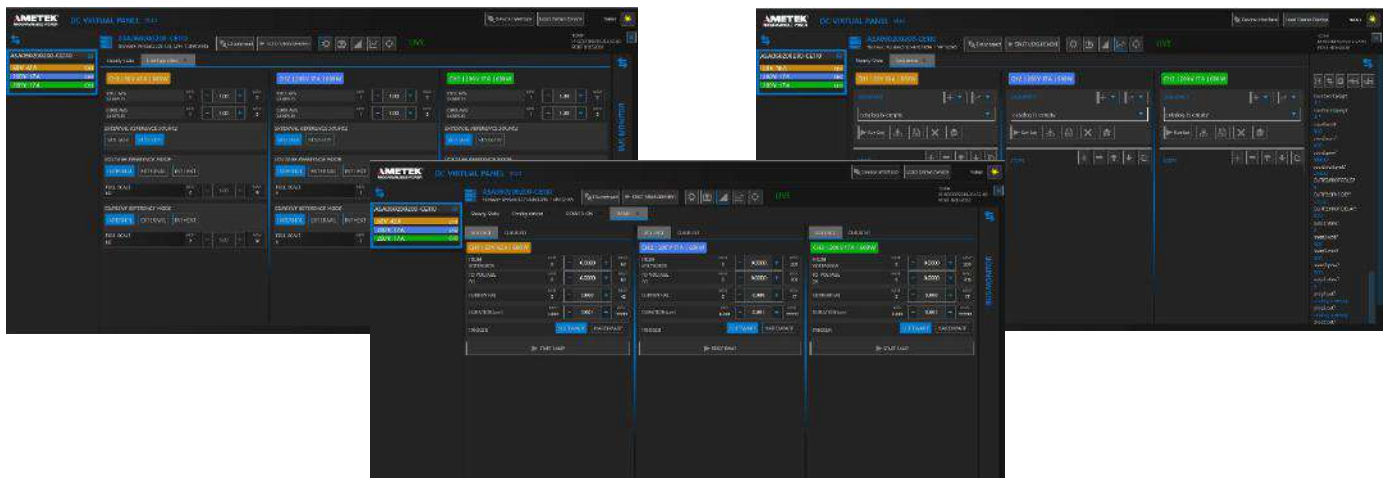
AMETEK DC VIRTUAL PANEL

CH1 | 20V 42A | 840W
CH2 | 280V 17A | 840W
CH3 | 280V 17A | 840W

EXTERNAL REFERENCE SOURCE
VOLTAGE REFERENCE MODE
INTERNAL EXTERNAL
FULL SCALE
CURRENT REFERENCE MODE
INTERNAL EXTERNAL

LIVE

AMETEK DC VIRTUAL PANEL

CH1 | 20V 42A | 840W
CH2 | 280V 17A | 840W
CH3 | 280V 17A | 840W

LIVE

AMETEK DC VIRTUAL PANEL

CH1 | 20V 42A | 840W
CH2 | 280V 17A | 840W
CH3 | 280V 17A | 840W

VOLTAGE CURRENT
FROM
TO
CURRENT
DURATION
TRIGGER
START RAMP

LIVE

BUS MONITOR